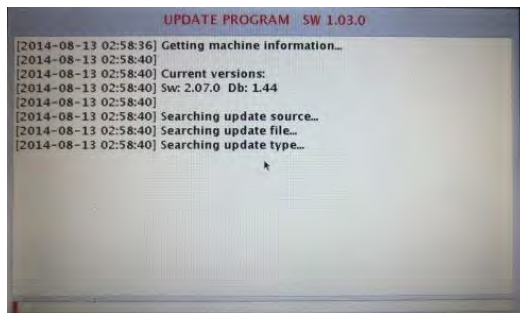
UPDATE PROGRAM SW 1.03.0

[2014-08-13 02:58:36] Getting machine information...
[2014-08-13 02:58:40]
[2014-08-13 02:58:40] Current versions:
[2014-08-13 02:58:40] Sw: 2.07.0 Db: 1.44
[2014-08-13 02:58:40]
[2014-08-13 02:58:40] Searching update source...
[2014-08-13 02:58:40] Searching update file...
[2014-08-13 02:58:40] Searching update type...